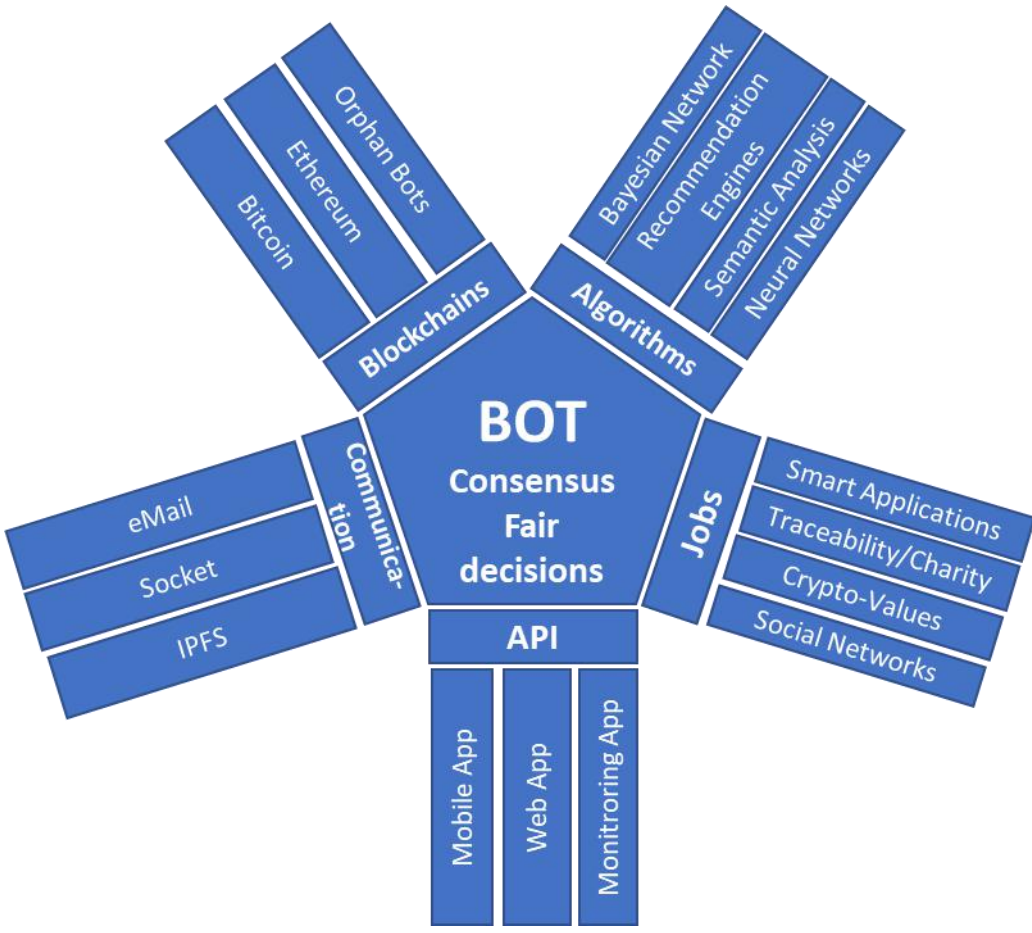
BOT
Consensus
Fair
decisions

Blockchains
Bitcoin
Ethereum
Orphan Bots

Algorithms
Bayesian Network
Recommendation Engines
Semantic Analysis
Neural Networks

Jobs
Smart Applications
Traceability/Charity
Crypto-Values
Social Networks

API
Mobile App
Web App
Monitroring App

Communication
eMail
Socket
IPFS